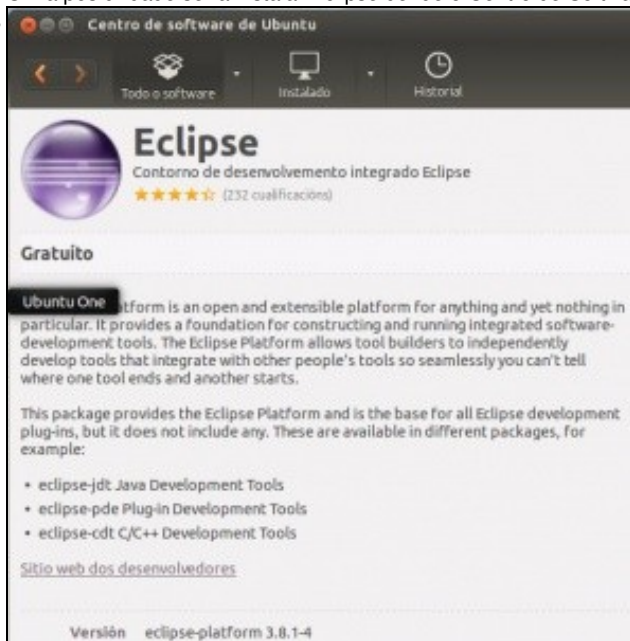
Centro de software de Ubuntu

Todo o software

Instalado

Historial

Eclipse

Contorno de desenvolvemento integrado Eclipse

(232 cualificacións)

Gratuíto

Ubuntu One

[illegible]tform is an open and extensible platform for anything and yet nothing in particular. It provides a foundation for constructing and running integrated software-development tools. The Eclipse Platform allows tool builders to independently develop tools that integrate with other people's tools so seamlessly you can't tell where one tool ends and another starts.

This package provides the Eclipse Platform and is the base for all Eclipse development plug-ins, but it does not include any. These are available in different packages, for example:

• eclipse-jdt Java Development Tools
• eclipse-pde Plug-in Development Tools
• eclipse-cdt C/C++ Development Tools

Sitio web dos desenvolvedores

Versión eclipse-platform 3.8.1-4